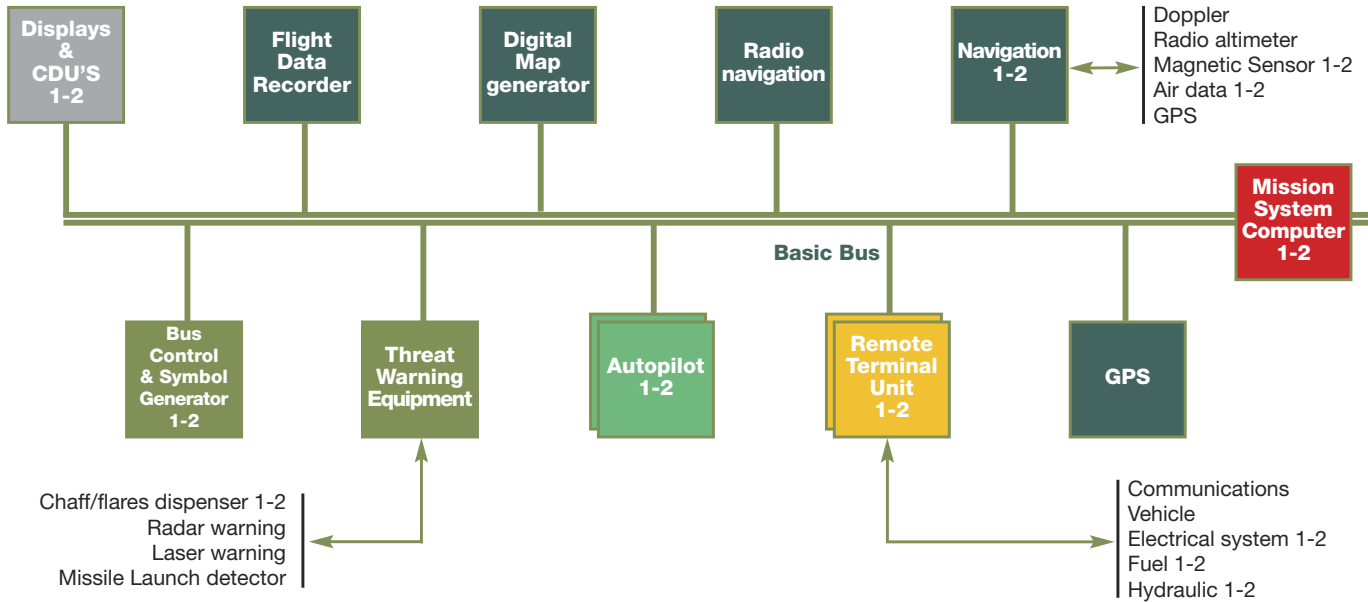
Displays & CDU'S 1-2

Flight Data Recorder

Digital Map generator

Radio navigation

Navigation 1-2

Doppler
Radio altimeter
Magnetic Sensor 1-2
Air data 1-2
GPS

Mission System Computer 1-2

Basic Bus

Bus Control & Symbol Generator 1-2

Threat Warning Equipment

Autopilot 1-2

Remote Terminal Unit 1-2

GPS

Chaff/flares dispenser 1-2
Radar warning
Laser warning
Missile Launch detector

Communications
Vehicle
Electrical system 1-2
Fuel 1-2
Hydraulic 1-2